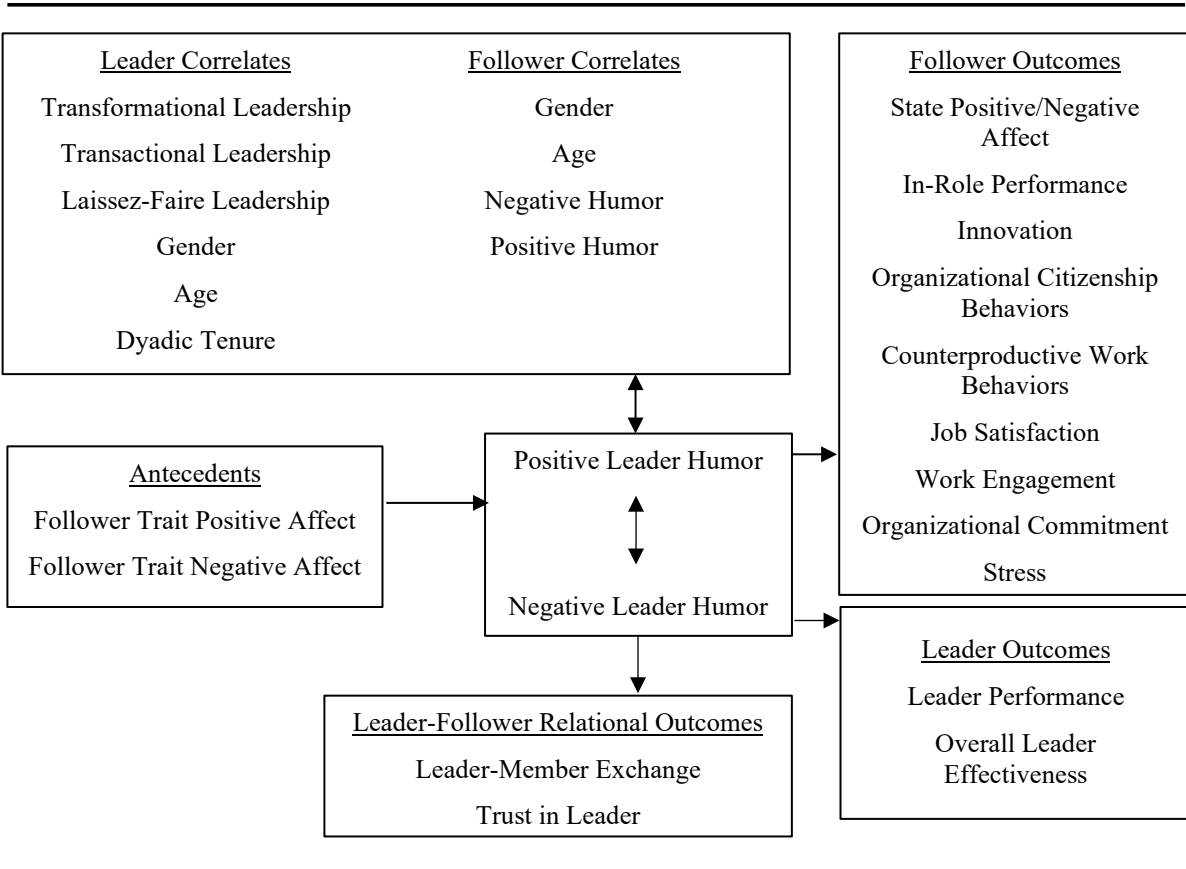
Leader Correlates
Transformational Leadership
Transactional Leadership
Laissez-Faire Leadership
Gender
Age
Dyadic Tenure

Follower Correlates
Gender
Age
Negative Humor
Positive Humor

Follower Outcomes
State Positive/Negative Affect
In-Role Performance
Innovation
Organizational Citizenship Behaviors
Counterproductive Work Behaviors
Job Satisfaction
Work Engagement
Organizational Commitment
Stress

Antecedents
Follower Trait Positive Affect
Follower Trait Negative Affect

Positive Leader Humor
Negative Leader Humor

Leader Outcomes
Leader Performance
Overall Leader Effectiveness

Leader-Follower Relational Outcomes
Leader-Member Exchange
Trust in Leader